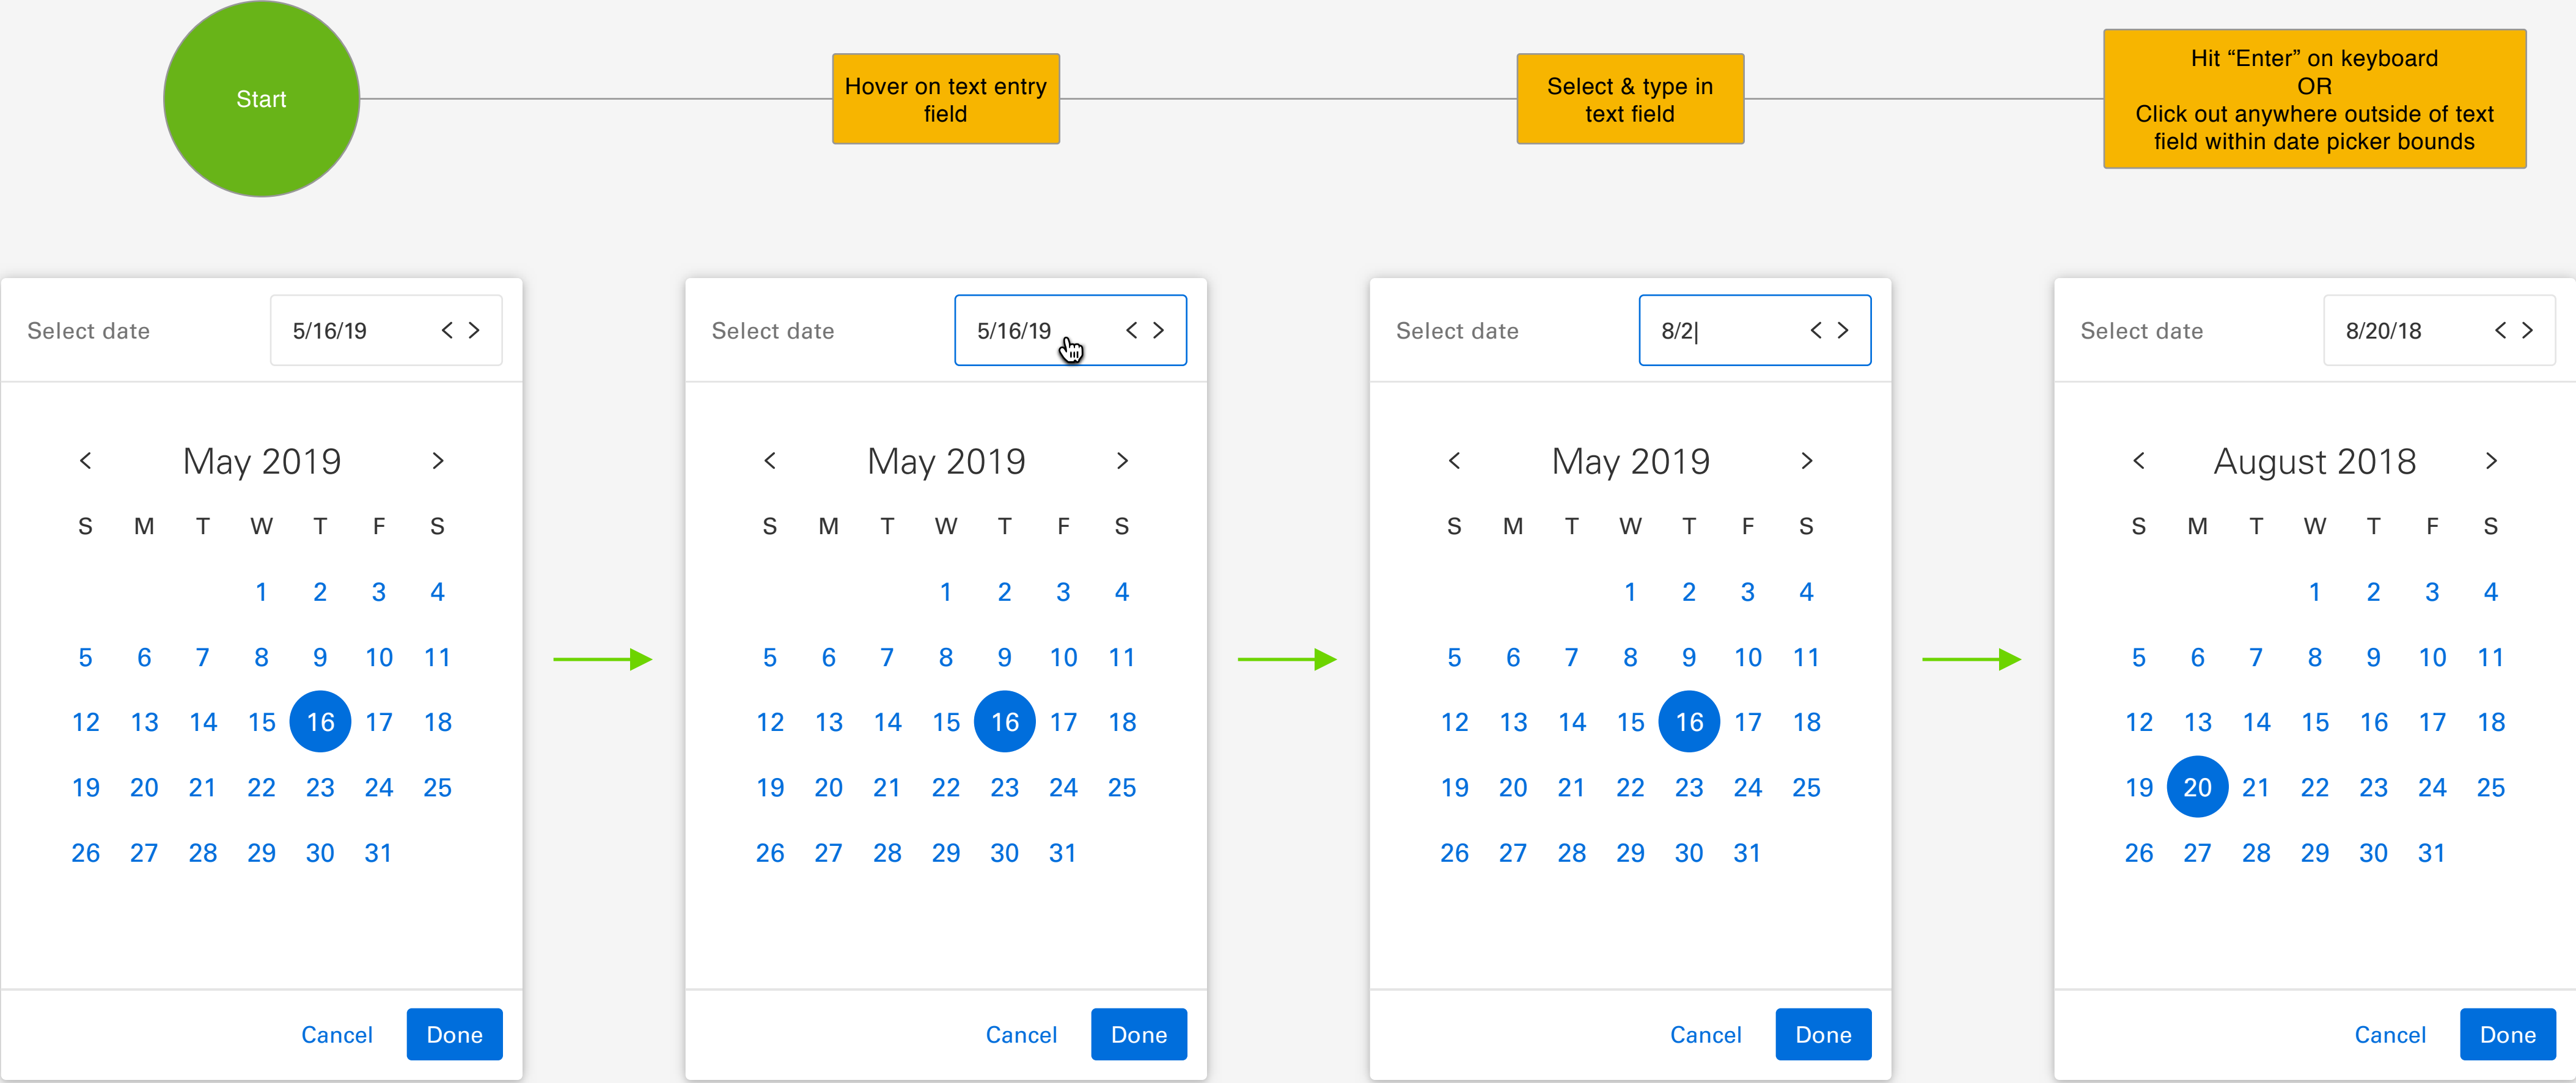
Start

Hover on text entry field

Select & type in text field

Hit “Enter” on keyboard
OR
Click out anywhere outside of text field within date picker bounds

Select date
5/16/19 < >

< May 2019 >

| S | M | T | W | T | F | S |
|---|---|---|---|---|---|---|
| | | | 1 | 2 | 3 | 4 |
| 5 | 6 | 7 | 8 | 9 | 10 | 11 |
| 12 | 13 | 14 | 15 | 16 | 17 | 18 |
| 19 | 20 | 21 | 22 | 23 | 24 | 25 |
| 26 | 27 | 28 | 29 | 30 | 31 | |

Cancel Done

Select date
5/16/19 < >

< May 2019 >

| S | M | T | W | T | F | S |
|---|---|---|---|---|---|---|
| | | | 1 | 2 | 3 | 4 |
| 5 | 6 | 7 | 8 | 9 | 10 | 11 |
| 12 | 13 | 14 | 15 | 16 | 17 | 18 |
| 19 | 20 | 21 | 22 | 23 | 24 | 25 |
| 26 | 27 | 28 | 29 | 30 | 31 | |

Cancel Done

Select date
8/2| < >

< May 2019 >

| S | M | T | W | T | F | S |
|---|---|---|---|---|---|---|
| | | | 1 | 2 | 3 | 4 |
| 5 | 6 | 7 | 8 | 9 | 10 | 11 |
| 12 | 13 | 14 | 15 | 16 | 17 | 18 |
| 19 | 20 | 21 | 22 | 23 | 24 | 25 |
| 26 | 27 | 28 | 29 | 30 | 31 | |

Cancel Done

Select date
8/20/18 < >

< August 2018 >

| S | M | T | W | T | F | S |
|---|---|---|---|---|---|---|
| | | | 1 | 2 | 3 | 4 |
| 5 | 6 | 7 | 8 | 9 | 10 | 11 |
| 12 | 13 | 14 | 15 | 16 | 17 | 18 |
| 19 | 20 | 21 | 22 | 23 | 24 | 25 |
| 26 | 27 | 28 | 29 | 30 | 31 | |

Cancel Done